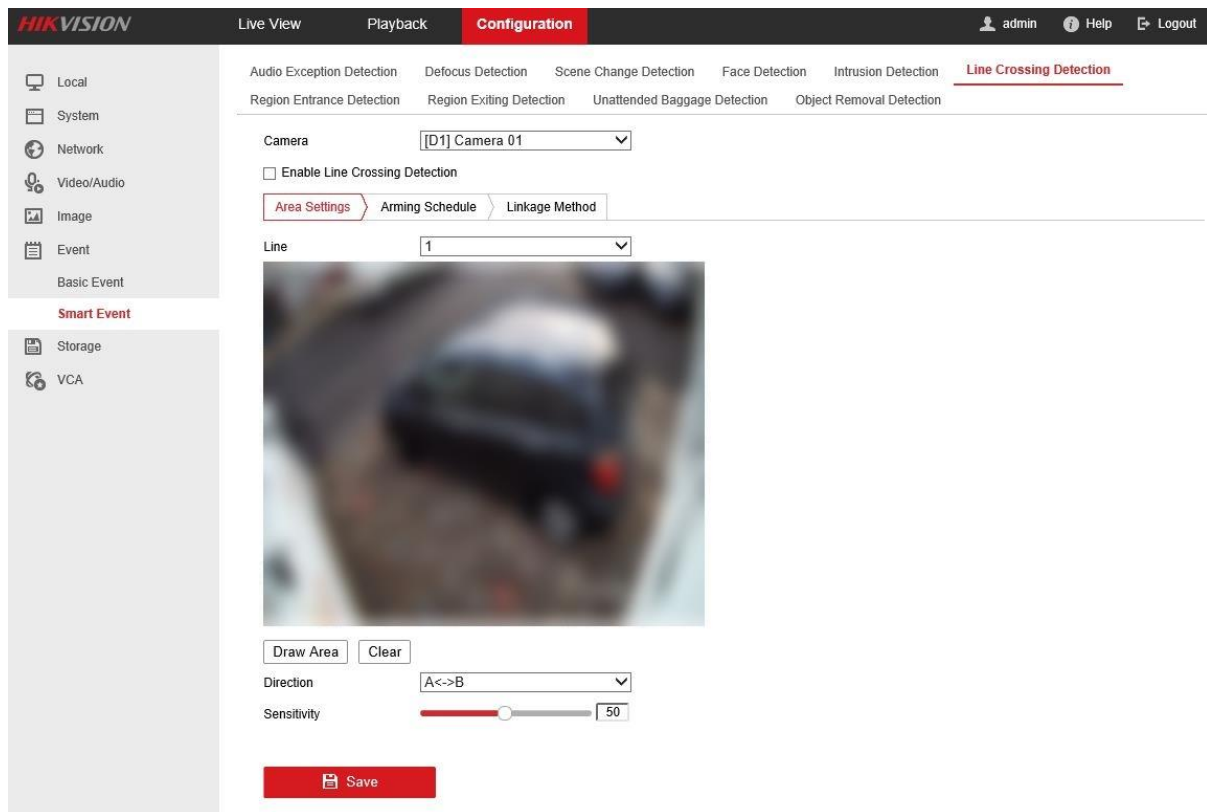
HIKVISION
Live View
Playback
Configuration
admin
Help
Logout

Local
System
Network
Video/Audio
Image
Event
Basic Event
Smart Event
Storage
VCA

Audio Exception Detection
Defocus Detection
Scene Change Detection
Face Detection
Intrusion Detection
Line Crossing Detection
Region Entrance Detection
Region Exiting Detection
Unattended Baggage Detection
Object Removal Detection

Camera [D1] Camera 01
Enable Line Crossing Detection

Area Settings
Arming Schedule
Linkage Method

Line 1

Draw Area
Clear

Direction A<->B
Sensitivity 50

Save